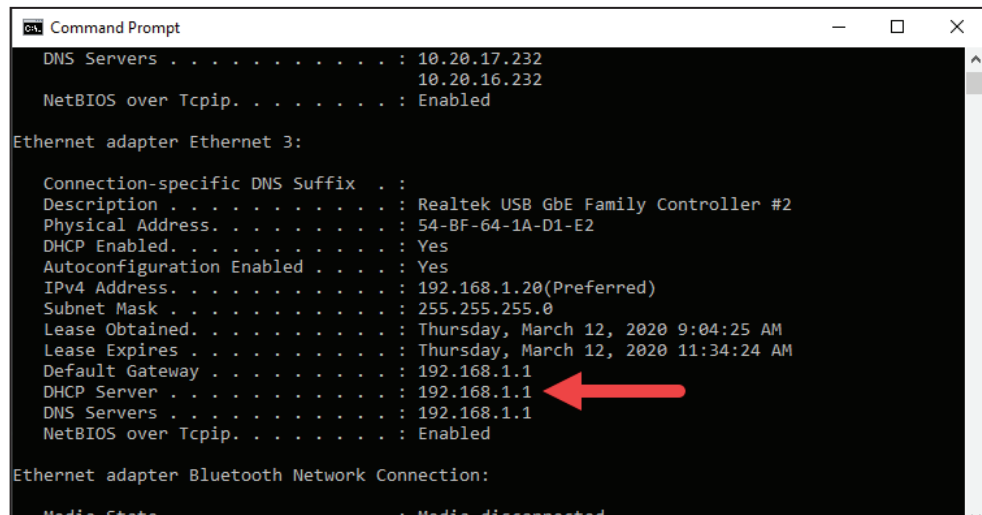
Command Prompt

DNS Servers . . . . . . . . . . . : 10.20.17.232
10.20.16.232
NetBIOS over Tcpip. . . . . . . . : Enabled

Ethernet adapter Ethernet 3:

Connection-specific DNS Suffix . :
Description . . . . . . . . . . . : Realtek USB GbE Family Controller #2
Physical Address. . . . . . . . . : 54-BF-64-1A-D1-E2
DHCP Enabled. . . . . . . . . . . : Yes
Autoconfiguration Enabled . . . . : Yes
IPv4 Address. . . . . . . . . . . : 192.168.1.20(Preferred)
Subnet Mask . . . . . . . . . . . : 255.255.255.0
Lease Obtained. . . . . . . . . . : Thursday, March 12, 2020 9:04:25 AM
Lease Expires . . . . . . . . . . : Thursday, March 12, 2020 11:34:24 AM
Default Gateway . . . . . . . . . : 192.168.1.1
DHCP Server . . . . . . . . . . . : 192.168.1.1
DNS Servers . . . . . . . . . . . : 192.168.1.1
NetBIOS over Tcpip. . . . . . . . : Enabled

Ethernet adapter Bluetooth Network Connection:

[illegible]